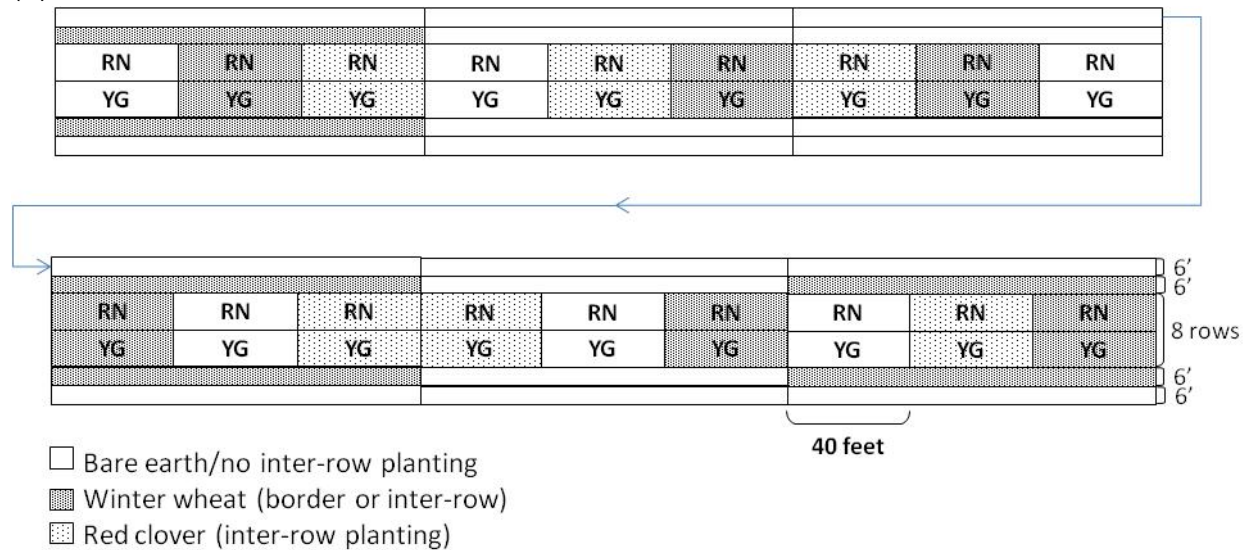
| RN | RN | RN | RN | RN | RN | RN | RN | RN |
|---|---|---|---|---|---|---|---|---|
| YG | YG | YG | YG | YG | YG | YG | YG | YG |

| RN | RN | RN | RN | RN | RN | RN | RN | RN |
|---|---|---|---|---|---|---|---|---|
| YG | YG | YG | YG | YG | YG | YG | YG | YG |

6'
6'
8 rows
6'
6'

40 feet

Bare earth/no inter-row planting
Winter wheat (border or inter-row)
Red clover (inter-row planting)